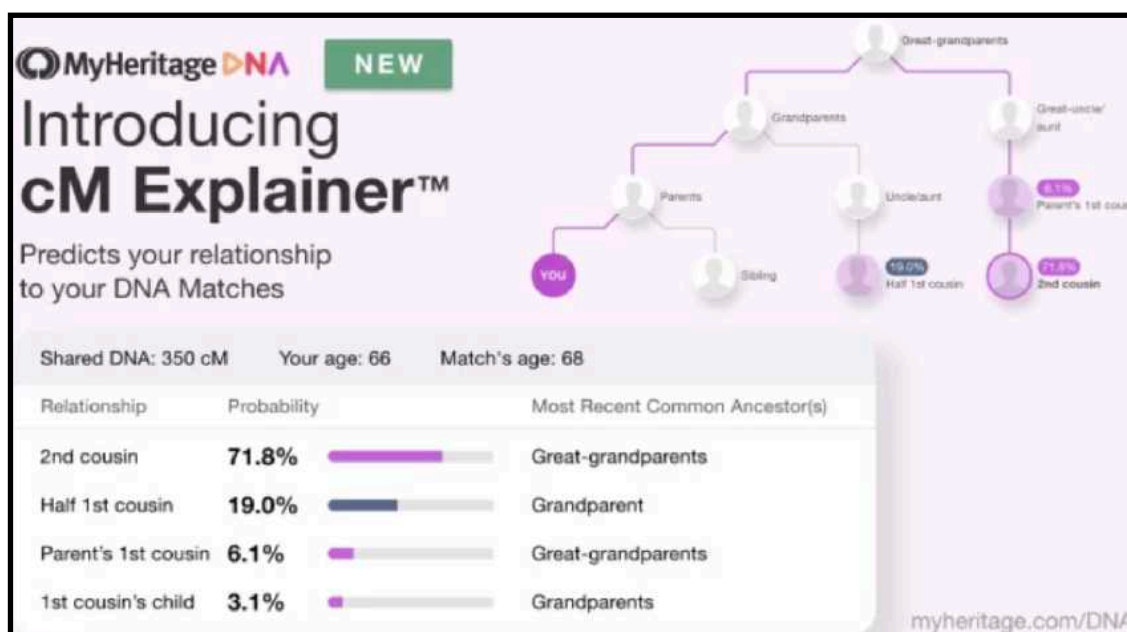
MyHeritage DNA NEW

Introducing cM Explainer™

Predicts your relationship to your DNA Matches

Great-grandparents
Grandparents
Great-uncle/aunt
Parents
Uncle/aunt
6.1%
Parent's 1st cou
YOU
Sibling
19.0%
Half 1st cousin
71.8%
2nd cousin

Shared DNA: 350 cM Your age: 66 Match's age: 68

| Relationship | Probability | Most Recent Common Ancestor(s) |
|---|---|---|
| 2nd cousin | 71.8% | Great-grandparents |
| Half 1st cousin | 19.0% | Grandparent |
| Parent's 1st cousin | 6.1% | Great-grandparents |
| 1st cousin's child | 3.1% | Grandparents |

myheritage.com/DNA